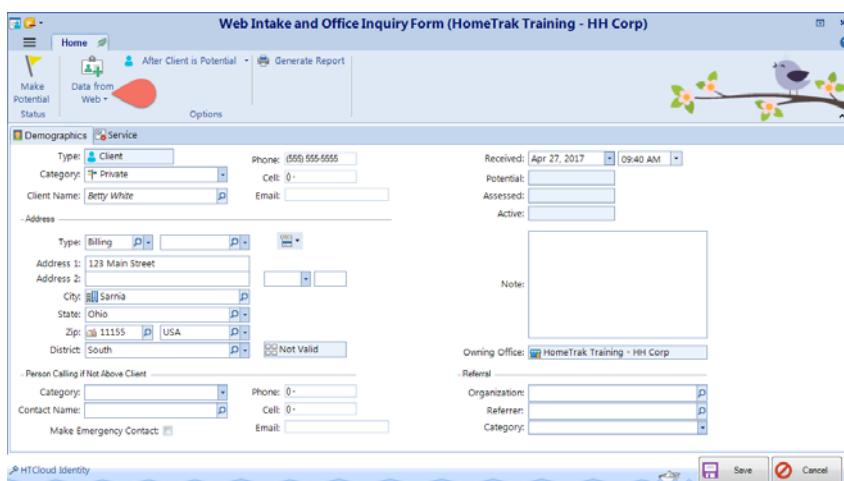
Web Intake and Office Inquiry Form (HomeTrak Training - HH Corp)

Home

Make Potential
Status

Data from Web
After Client is Potential
Generate Report
Options

Demographics
Service

Type: Client
Category: Private
Client Name: Betty White

Phone: (555) 555-5555
Cell: 0 -
Email:

Received: Apr 27, 2017 09:40 AM
Potential:
Assessed:
Active:

Address
Type: Billing
Address 1: 123 Main Street
Address 2:
City: Sarnia
State: Ohio
Zip: 11155 USA
District: South
Not Valid

Note:

Owning Office: HomeTrak Training - HH Corp

Person Calling if Not Above Client
Category:
Contact Name:
Make Emergency Contact:

Phone: 0 -
Cell: 0 -
Email:

Referral
Organization:
Referrer:
Category:

HTCloud Identity

Save
Cancel